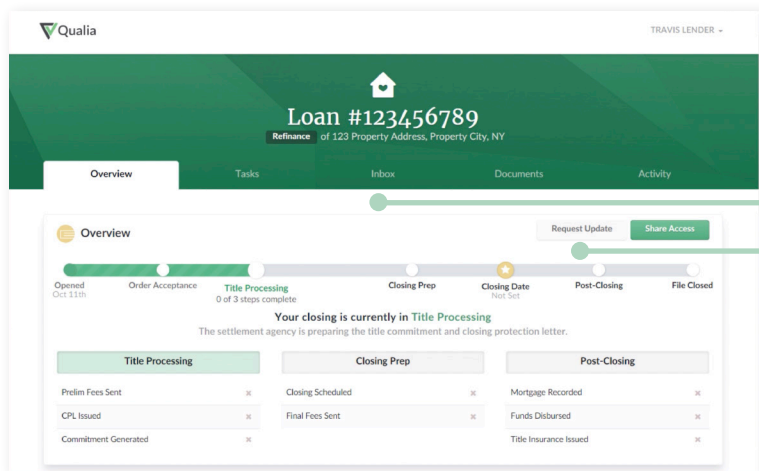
Qualia

TRAVIS LENDER

Loan #123456789

Refinance of 123 Property Address, Property City, NY

Overview Tasks Inbox Documents Activity

Overview

Request Update Share Access

Opened
Oct 11th

Order Acceptance

Title Processing
0 of 3 steps complete

Closing Prep

Closing Date
Not Set

Post-Closing

File Closed

Your closing is currently in Title Processing

The settlement agency is preparing the title commitment and closing protection letter.

| Title Processing | Closing Prep | Post-Closing |
|---|---|---|
| Prelim Fees Sent × | Closing Scheduled × | Mortgage Recorded × |
| CPL Issued × | Final Fees Sent × | Funds Disbursed × |
| Commitment Generated × | | Title Insurance Issued × |